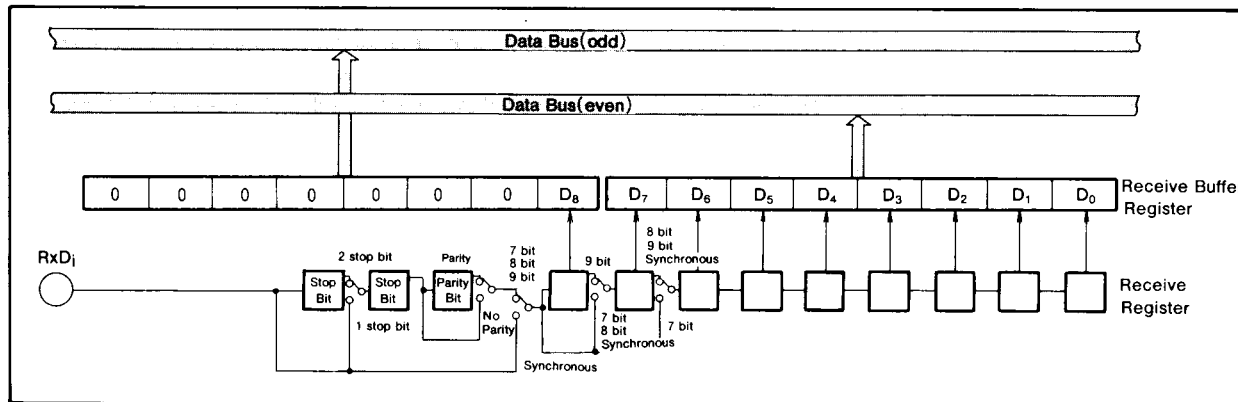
Data Bus(odd)

Data Bus(even)

| 0 | 0 | 0 | 0 | 0 | 0 | 0 | $D_8$ |
|---|---|---|---|---|---|---|---|

| $D_7$ | $D_6$ | $D_5$ | $D_4$ | $D_3$ | $D_2$ | $D_1$ | $D_0$ |
|---|---|---|---|---|---|---|---|

Receive Buffe Register

$RxD_i$

2 stop bit

Stop Bit

Stop Bit

1 stop bit

Parity

Parity Bit

No Parity

7 bit 8 bit 9 bit

9 bit

7 bit 8 bit Synchronous

8 bit 9 bit Synchronous

7 bit

Synchronous

Receive Register